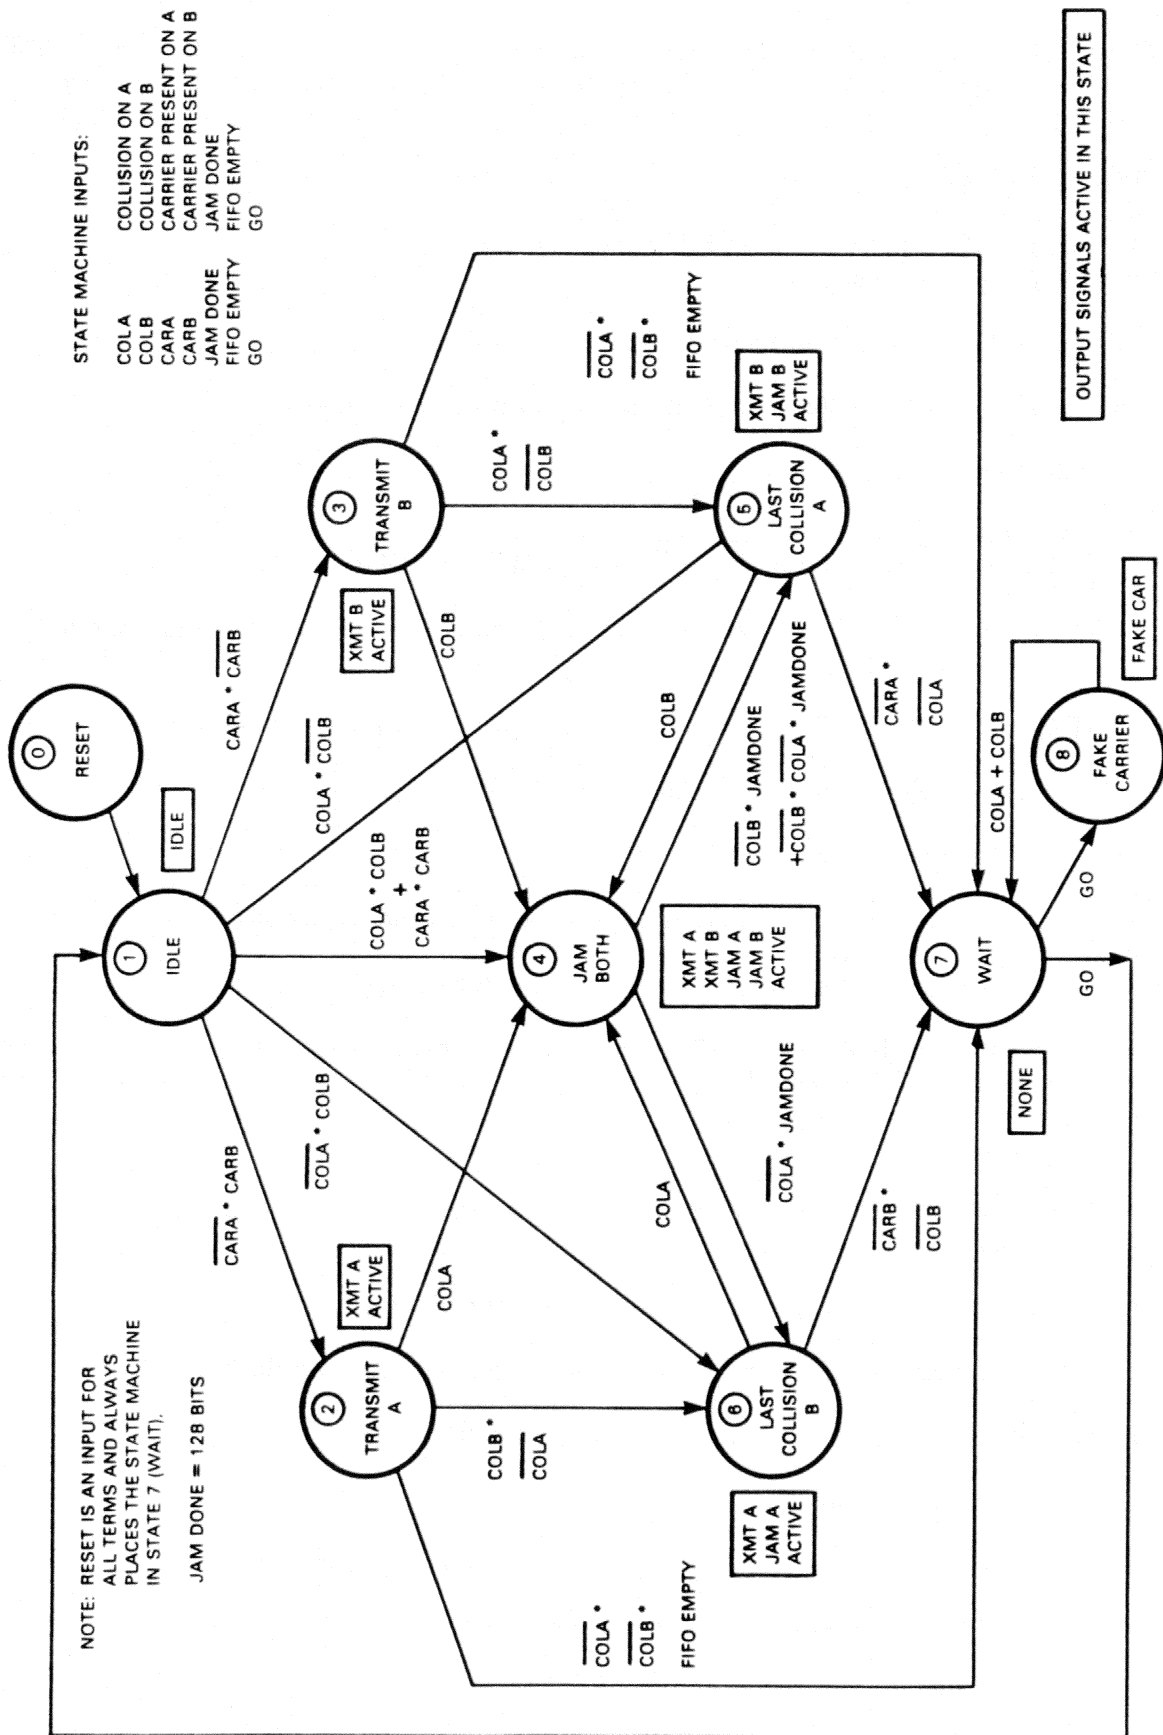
STATE MACHINE INPUTS:

| | |
|---|---|
| COLA | COLLISION ON A |
| COLB | COLLISION ON B |
| CARA | CARRIER PRESENT ON A |
| CARB | CARRIER PRESENT ON B |
| JAM DONE | JAM DONE |
| FIFO EMPTY | FIFO EMPTY |
| GO | GO |

OUTPUT SIGNALS ACTIVE IN THIS STATE

0 RESET

IDLE

1 IDLE

CARA $\cdot$ $\overline{CARB}$

COLA $\cdot$ $\overline{COLB}$

COLA $\cdot$ COLB + CARA $\cdot$ CARB

$\overline{COLA}$ $\cdot$ COLB

$\overline{CARA}$ $\cdot$ CARB

XMT B ACTIVE

3 TRANSMIT B

COLB

COLA $\cdot$ $\overline{COLB}$

$\overline{COLA}$ $\cdot$ $\overline{COLB}$ $\cdot$ FIFO EMPTY

XMT B JAM B ACTIVE

5 LAST COLLISION A

COLB

$\overline{COLB}$ $\cdot$ JAMDONE +COLB $\cdot$ $\overline{COLA}$ $\cdot$ JAMDONE

$\overline{CARA}$ $\cdot$ $\overline{COLA}$

4 JAM BOTH

XMT A XMT B JAM A JAM B ACTIVE

COLA

$\overline{COLA}$ $\cdot$ JAMDONE

XMT A ACTIVE

2 TRANSMIT A

COLA

COLB $\cdot$ $\overline{COLA}$

6 LAST COLLISION B

XMT A JAM A ACTIVE

$\overline{COLA}$ $\cdot$ $\overline{COLB}$ $\cdot$ FIFO EMPTY

$\overline{CARB}$ $\cdot$ $\overline{COLB}$

7 WAIT

NONE

GO

GO

COLA + COLB

8 FAKE CARRIER

FAKE CAR

NOTE: RESET IS AN INPUT FOR ALL TERMS AND ALWAYS PLACES THE STATE MACHINE IN STATE 7 (WAIT).

JAM DONE = 128 BITS